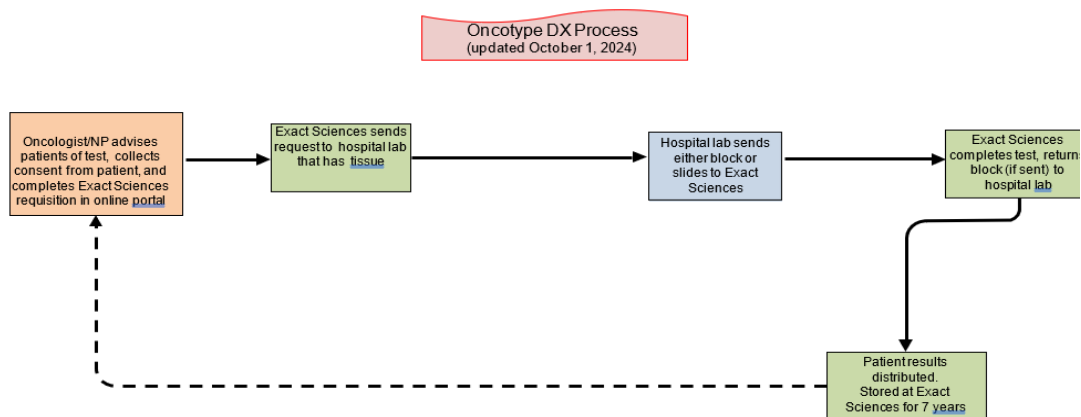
Oncotype DX Process
(updated October 1, 2024)

Oncologist/NP advises patients of test, collects consent from patient, and completes Exact Sciences requisition in online portal

Exact Sciences sends request to hospital lab that has tissue

Hospital lab sends either block or slides to Exact Sciences

Exact Sciences completes test, returns block (if sent) to hospital lab

Patient results distributed. Stored at Exact Sciences for 7 years